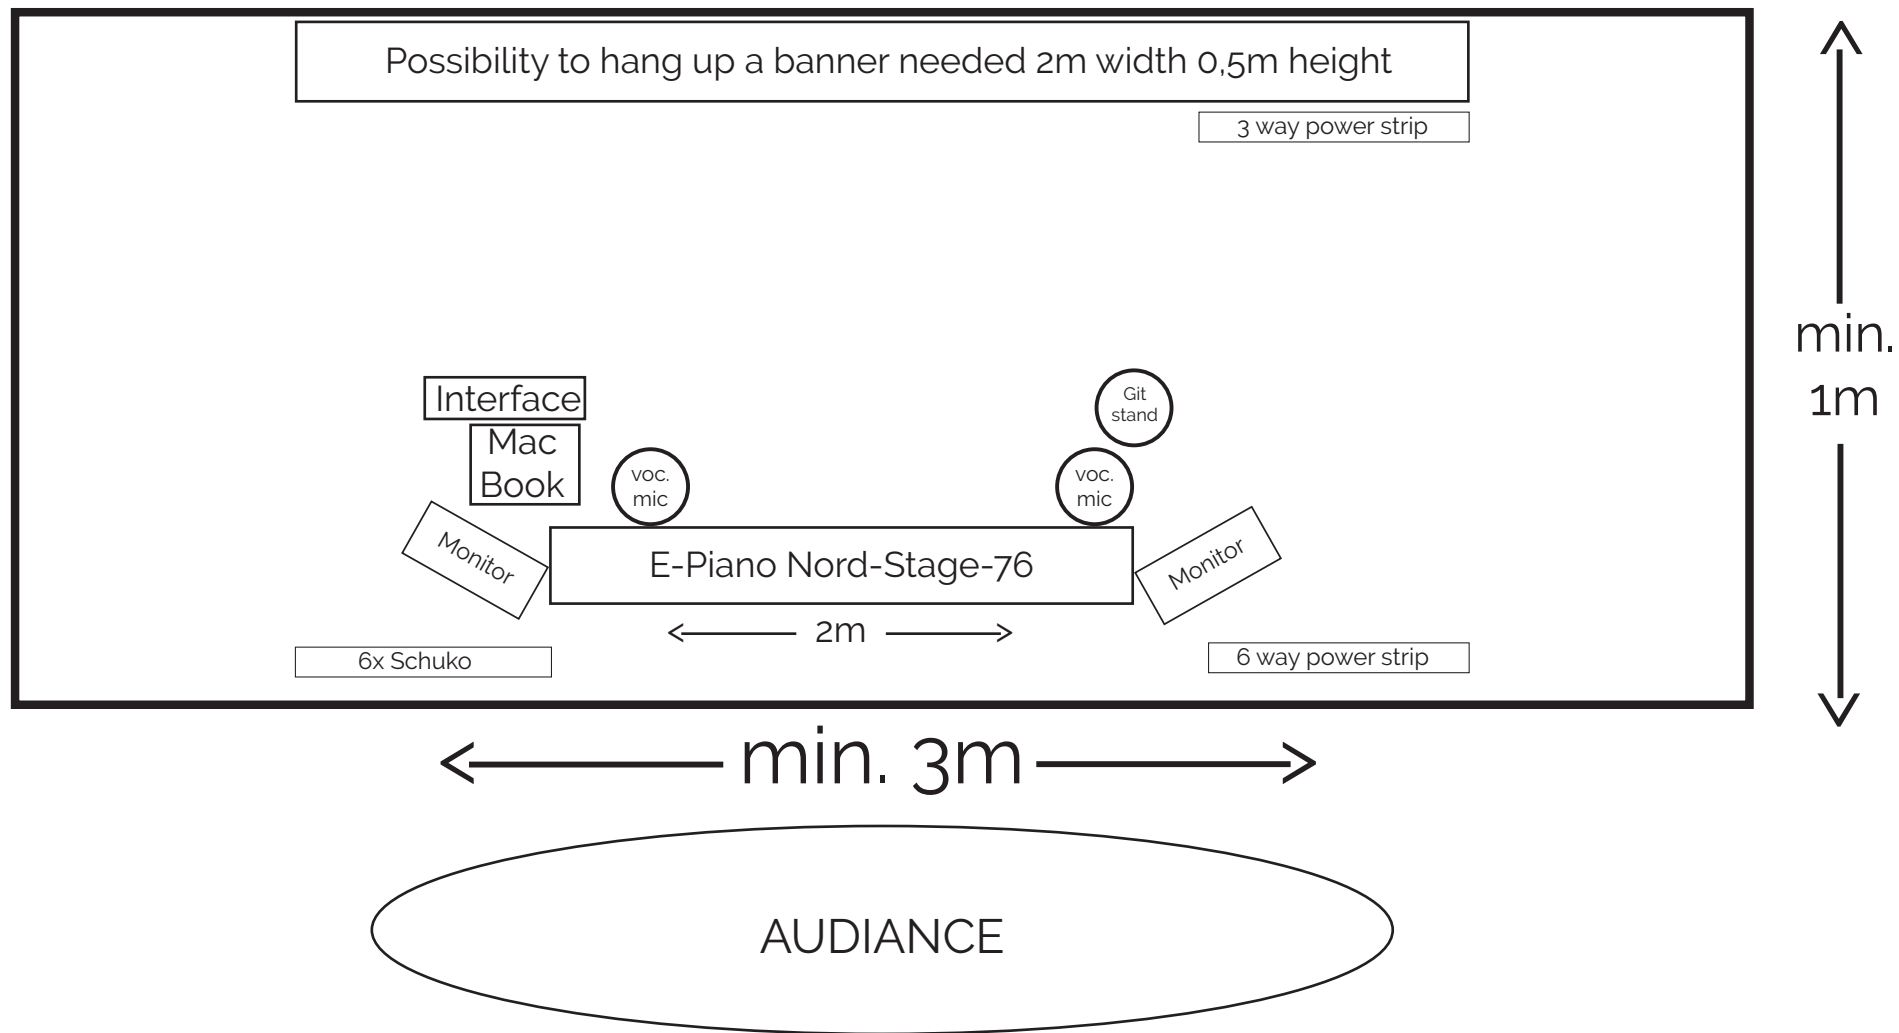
Possibility to hang up a banner needed 2m width 0,5m height

3 way power strip

min. 1m

Interface

Mac Book

Git stand

voc. mic

voc. mic

Monitor

E-Piano Nord-Stage-76

Monitor

2m

6x Schuko

6 way power strip

min. 3m

AUDIANCE